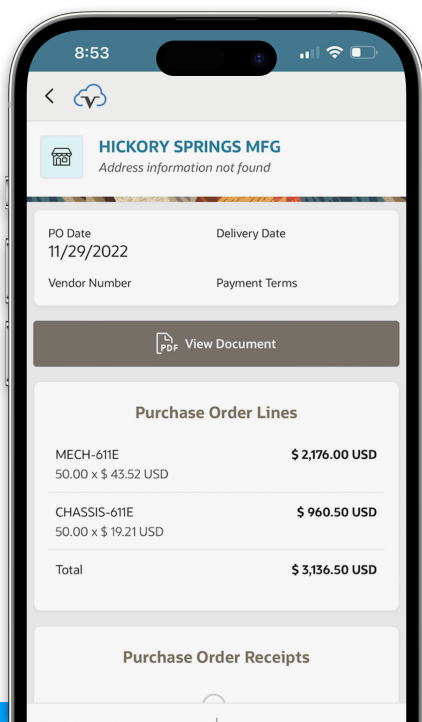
8:53

HICKORY SPRINGS MFG
Address information not found

PO Date
11/29/2022

Delivery Date

Vendor Number

Payment Terms

PDF View Document

Purchase Order Lines

MECH-611E
50.00 x $ 43.52 USD
$ 2,176.00 USD

CHASSIS-611E
50.00 x $ 19.21 USD
$ 960.50 USD

Total
$ 3,136.50 USD

Purchase Order Receipts